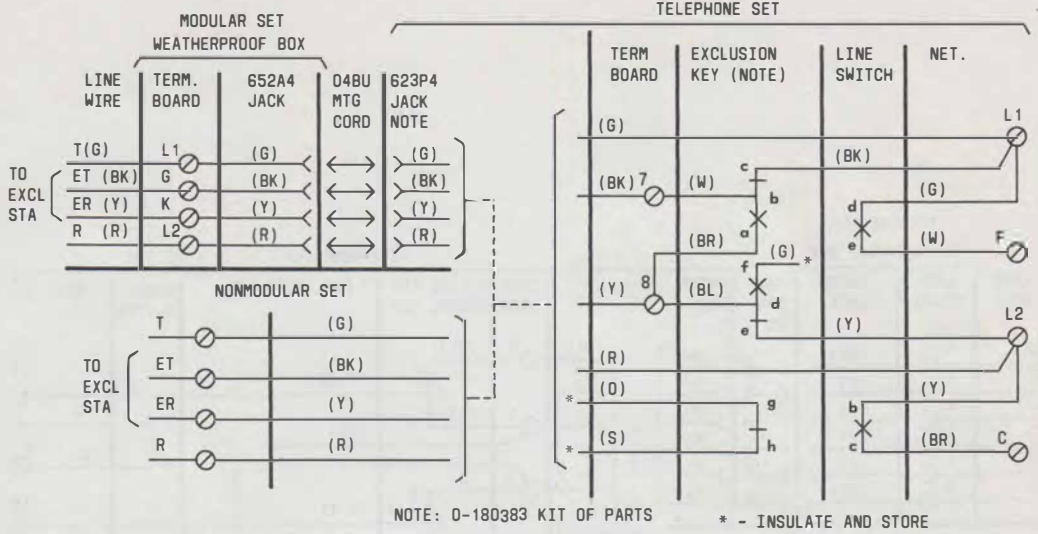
MODULAR SET
WEATHERPROOF BOX

TELEPHONE SET

| LINE WIRE | TERM. BOARD | 652A4 JACK | 04BU MTG CORD | 623P4 JACK NOTE |
|---|---|---|---|---|
| T(G) | L1 | (G) | | (G) |
| ET (BK) | G | (BK) | | (BK) |
| ER (Y) | K | (Y) | | (Y) |
| R (R) | L2 | (R) | | (R) |

TO EXCL STA

NONMODULAR SET

| | |
|---|---|
| T | (G) |
| ET | (BK) |
| ER | (Y) |
| R | (R) |

TO EXCL STA

| TERM BOARD | EXCLUSION KEY (NOTE) | LINE SWITCH | NET. |
|---|---|---|---|

(G)
L1
(BK) 7 (W) c b
(BK)
(G)
d
a
e
(BR)
(W)
F
(G) *
f
(Y) 8 (BL) d
e
(Y)
L2
(R)
* (O) g
(Y)
b
* (S) h
c
(BR)
C

NOTE: 0-180383 KIT OF PARTS

* - INSULATE AND STORE